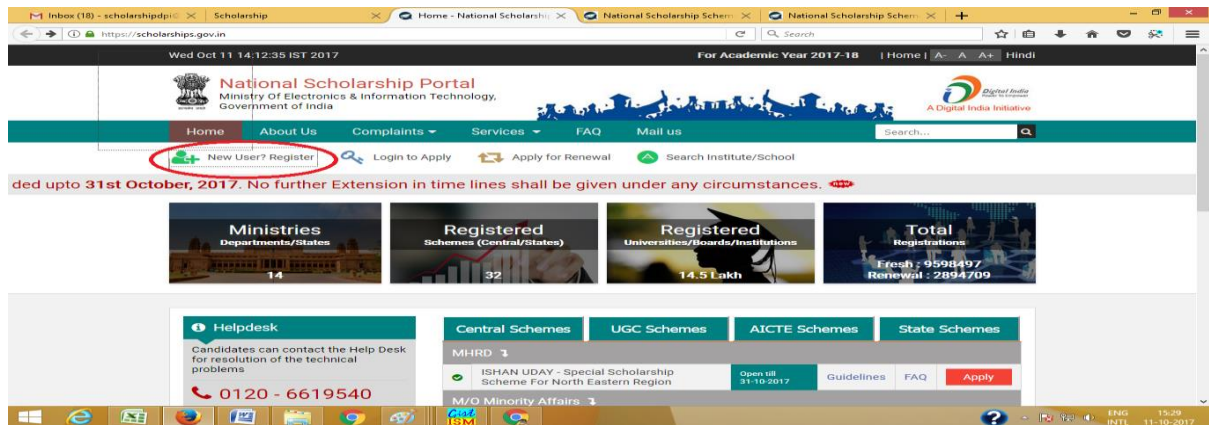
M Inbox (18) - scholarshipdp@ × | Scholarship × | Home - National Scholarshi × | National Scholarship Schem × | National Scholarship Schem × | +

https://scholarships.gov.in

Search

Wed Oct 11 14:12:35 IST 2017

For Academic Year 2017-18 | Home | A- A A+ Hindi

National Scholarship Portal
Ministry Of Electronics & Information Technology, Government of India

Digital India
A Digital India Initiative

Home About Us Complaints Services FAQ Mail us Search...

New User? Register Login to Apply Apply for Renewal Search Institute/School

ded upto 31st October, 2017. No further Extension in time lines shall be given under any circumstances. new

Ministries
Departments/States
14

Registered
Schemes (Central/States)
32

Registered
Universities/Boards/Institutions
14.5 Lakh

Total
Registrations
Fresh : 9598497
Renewal : 2894709

Helpdesk
Candidates can contact the Help Desk for resolution of the technical problems
0120 - 6619540

| Central Schemes | UGC Schemes | AICTE Schemes | State Schemes |
|---|---|---|---|

MHRD

ISHAN UDAY - Special Scholarship Scheme For North Eastern Region | Open till 31-10-2017 | Guidelines | FAQ | Apply

M/O Minority Affairs

ENG INTL 15:29 11-10-2017